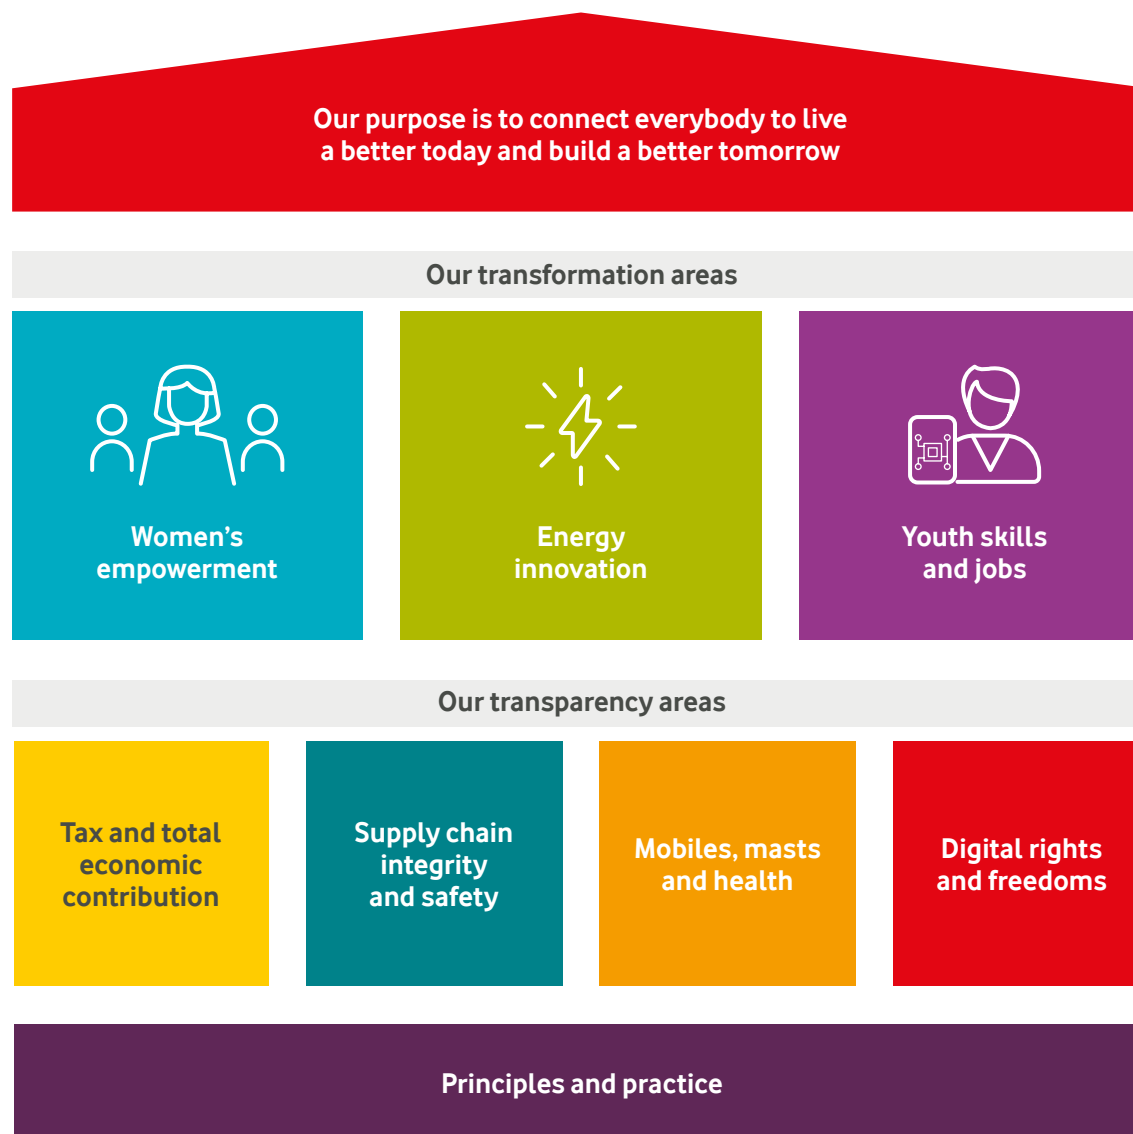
Our purpose is to connect everybody to live a better today and build a better tomorrow

Our transformation areas

Women's empowerment

Energy innovation

Youth skills and jobs

Our transparency areas

Tax and total economic contribution

Supply chain integrity and safety

Mobiles, masts and health

Digital rights and freedoms

Principles and practice